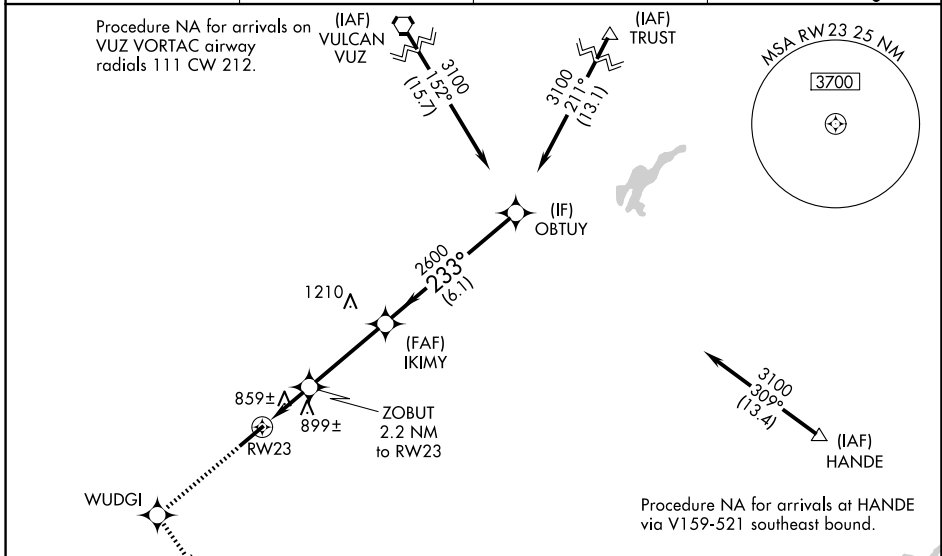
Procedure NA for arrivals on VUZ VORTAC airway radials 111 CW 212.

(IAF)
VULCAN
VUZ

3100
152°
(15.7)

(IAF)
TRUST

3100
211°
(13.1)

MSA RW23 25 NM
3700

(IF)
OBTUY

2600
233°
(6.1)

1210

(FAF)
IKIMY

859±

899±

ZOBUT
2.2 NM
to RW23

RW23

3100
309°
(13.4)

(IAF)
HANDE

WUDGI

Procedure NA for arrivals at HANDE via V159-521 southeast bound.